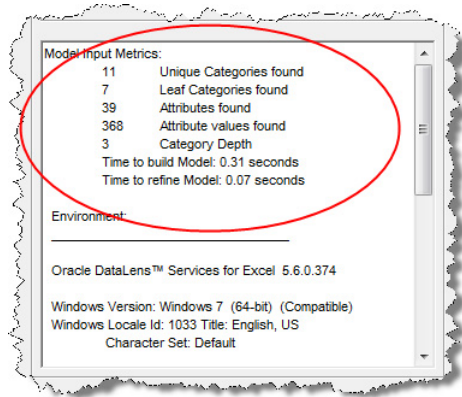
Model Input Metrics:

11 Unique Categories found
7 Leaf Categories found
39 Attributes found
368 Attribute values found
3 Category Depth
Time to build Model: 0.31 seconds
Time to refine Model: 0.07 seconds

Environment:

Oracle DataLens™ Services for Excel 5.6.0.374

Windows Version: Windows 7 (64-bit) (Compatible)
Windows Locale Id: 1033 Title: English, US
Character Set: Default